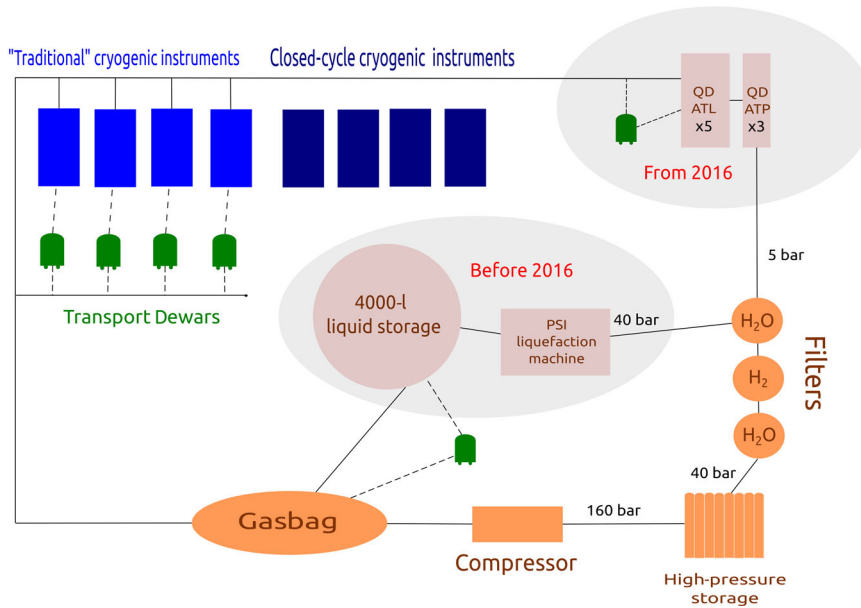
"Traditional" cryogenic instruments

Closed-cycle cryogenic instruments

QD ATL x5

QD ATP x3

From 2016

5 bar

Before 2016

4000-l liquid storage

PSI liquefaction machine

40 bar

$H_2O$

$H_2$

$H_2O$

Filters

Transport Dewars

40 bar

Gasbag

160 bar

Compressor

High-pressure storage